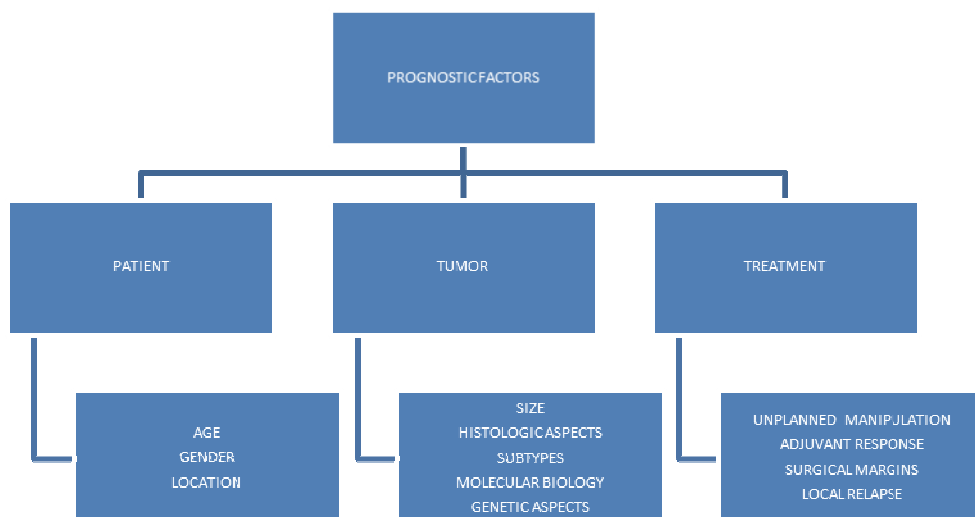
PROGNOSTIC FACTORS

PATIENT

TUMOR

TREATMENT

AGE
GENDER
LOCATION

SIZE
HISTOLOGIC ASPECTS
SUBTYPES
MOLECULAR BIOLOGY
GENETIC ASPECTS

UNPLANNED MANIPULATION
ADJUVANT RESPONSE
SURGICAL MARGINS
LOCAL RELAPSE